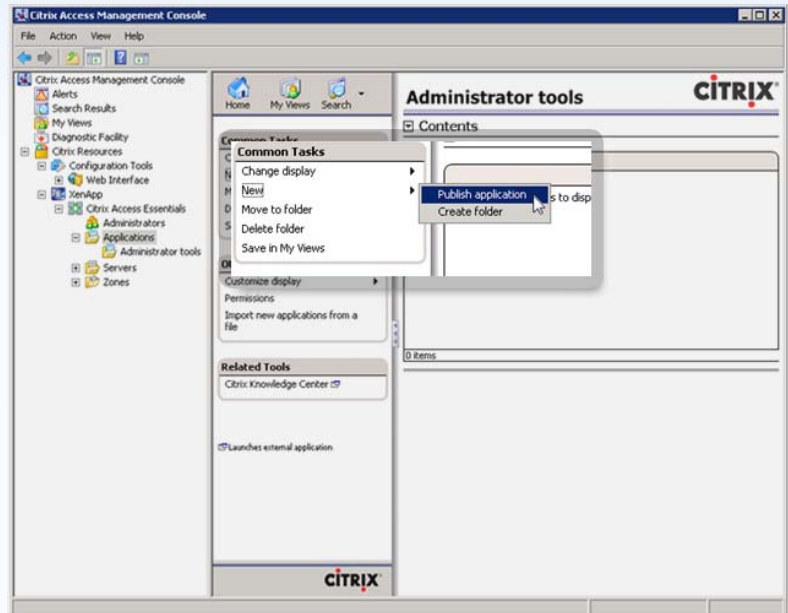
Citrix Access Management Console

File Action View Help

Citrix Access Management Console
Alerts
Search Results
My Views
Diagnostic Facility
Citrix Resources
Configuration Tools
Web Interface
XenApp
Citrix Access Essentials
Administrators
Applications
Administrator tools
Servers
Zones

Home My Views Search

Common Tasks
C
N
M
D
S

Common Tasks
Change display
New
Move to folder
Delete folder
Save in My Views

Publish application
Create folder

O
Customize display
Permissions
Import new applications from a file

Related Tools
Citrix Knowledge Center

Launches external application

CITRIX

Administrator tools
CITRIX
Contents

s to disp

0 items